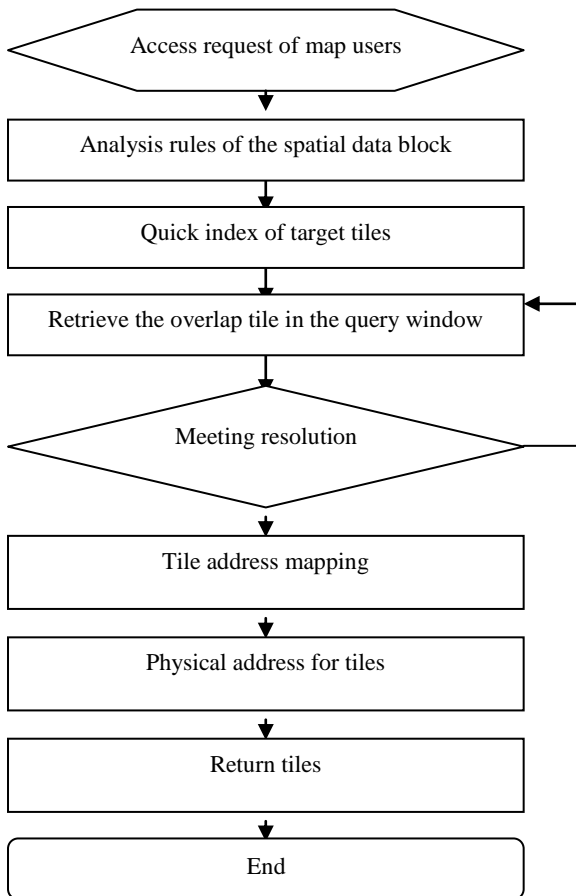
Access request of map users

Analysis rules of the spatial data block

Quick index of target tiles

Retrieve the overlap tile in the query window

Meeting resolution

Tile address mapping

Physical address for tiles

Return tiles

End